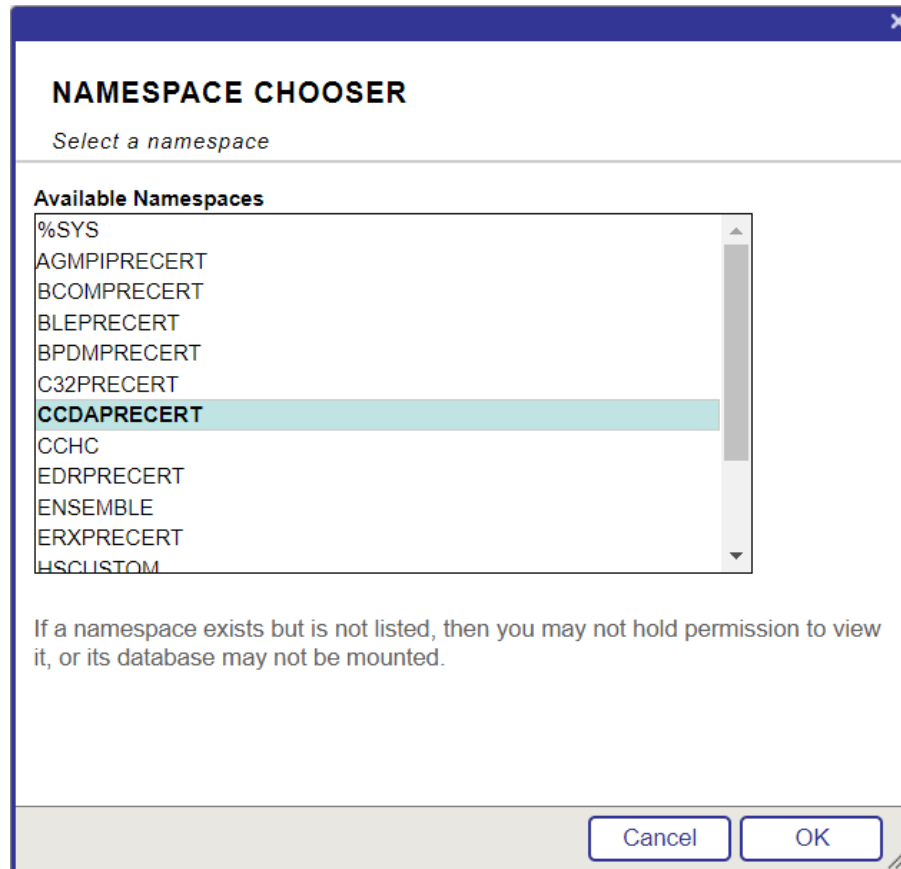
NAMESPACE CHOOSER

Select a namespace

Available Namespaces
%SYS
AGMPIPRECERT
BCOMPRECERT
BLEPRECERT
BPDMPRECERT
C32PRECERT
CCDAPRECERT
CCHC
EDRPRECERT
ENSEMBLE
ERXPRECERT
HSCUSTOM

If a namespace exists but is not listed, then you may not hold permission to view it, or its database may not be mounted.

Cancel
OK